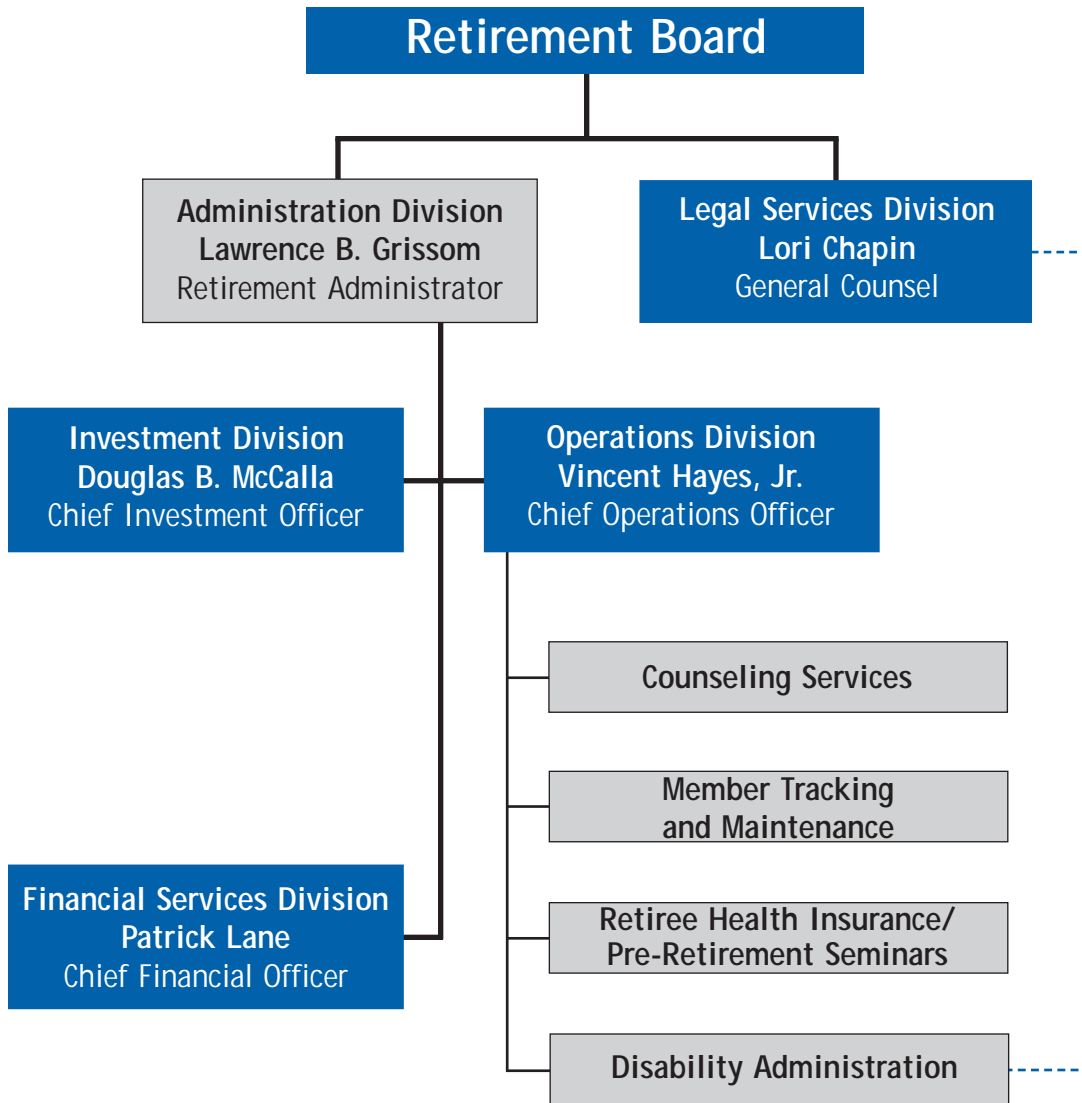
Retirement Board

Administration Division
Lawrence B. Grissom
Retirement Administrator

Legal Services Division
Lori Chapin
General Counsel

Investment Division
Douglas B. McCalla
Chief Investment Officer

Operations Division
Vincent Hayes, Jr.
Chief Operations Officer

Counseling Services

Member Tracking and Maintenance

Financial Services Division
Patrick Lane
Chief Financial Officer

Retiree Health Insurance/ Pre-Retirement Seminars

Disability Administration